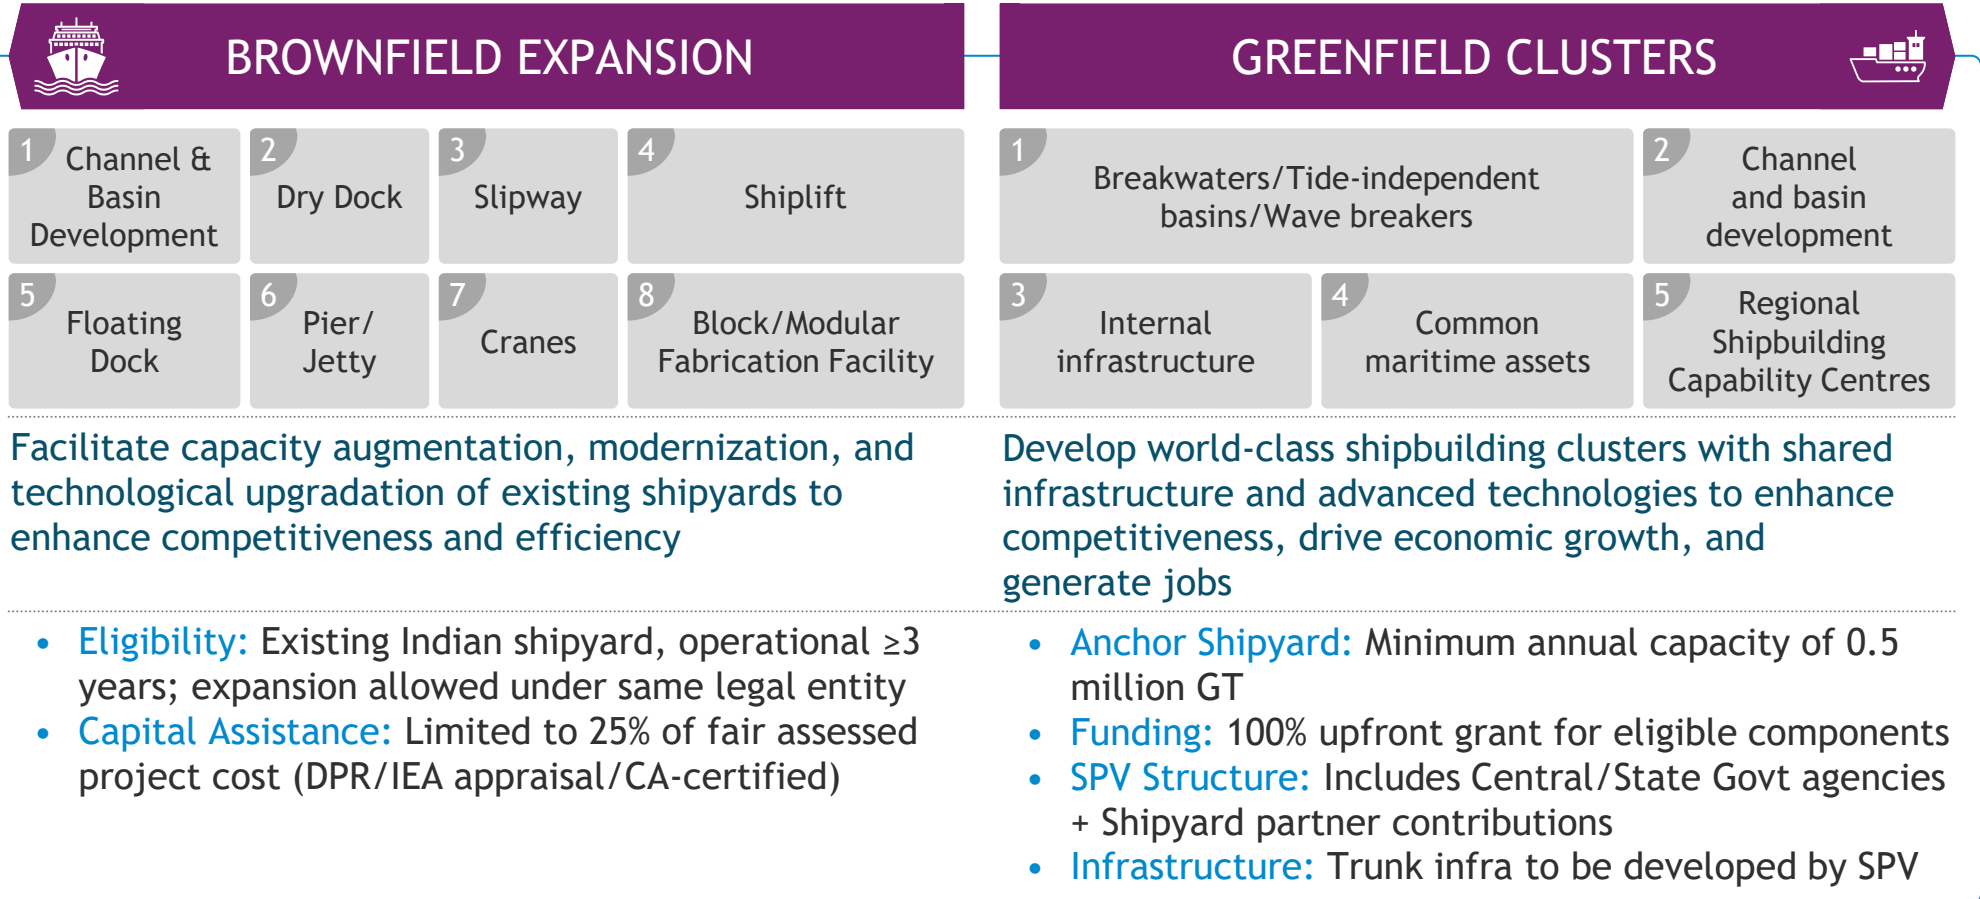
BROWNFIELD EXPANSION

1 Channel & Basin Development

2 Dry Dock

3 Slipway

4 Shiplift

5 Floating Dock

6 Pier/ Jetty

7 Cranes

8 Block/Modular Fabrication Facility

Facilitate capacity augmentation, modernization, and technological upgradation of existing shipyards to enhance competitiveness and efficiency

• Eligibility: Existing Indian shipyard, operational ≥3 years; expansion allowed under same legal entity
• Capital Assistance: Limited to 25% of fair assessed project cost (DPR/IEA appraisal/CA-certified)

GREENFIELD CLUSTERS

1 Breakwaters/Tide-independent basins/Wave breakers

2 Channel and basin development

3 Internal infrastructure

4 Common maritime assets

5 Regional Shipbuilding Capability Centres

Develop world-class shipbuilding clusters with shared infrastructure and advanced technologies to enhance competitiveness, drive economic growth, and generate jobs

• Anchor Shipyard: Minimum annual capacity of 0.5 million GT
• Funding: 100% upfront grant for eligible components
• SPV Structure: Includes Central/State Govt agencies + Shipyard partner contributions
• Infrastructure: Trunk infra to be developed by SPV